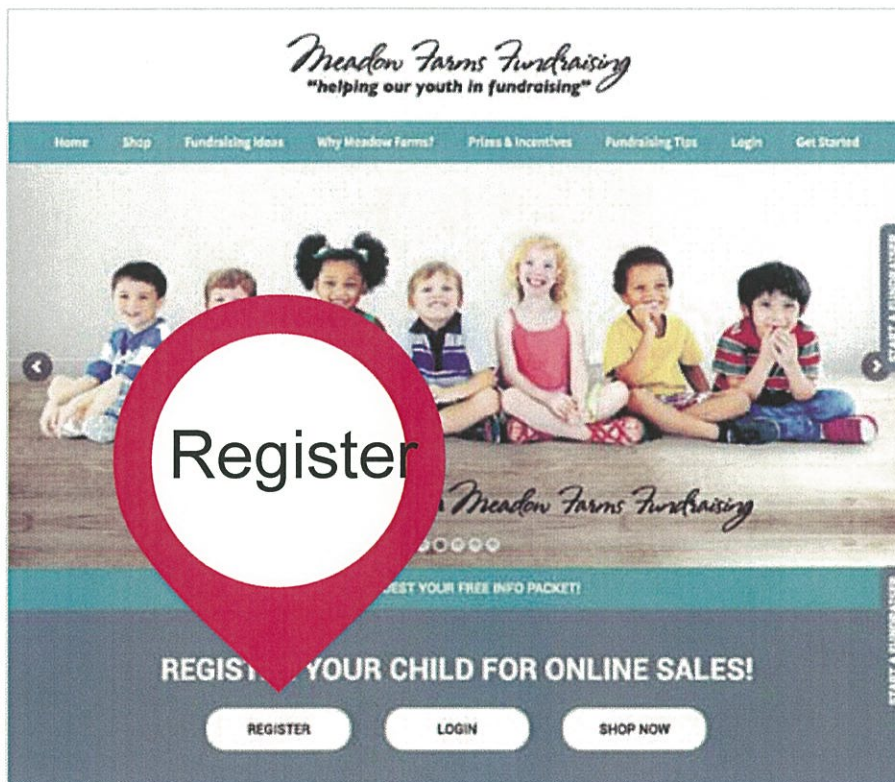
Meadow Farms Fundraising
"helping our youth in fundraising"

Home Shop Fundraising Ideas Why Meadow Farms? Prizes & Incentives Fundraising Tips Login Get Started

START A FUNDRAISER

Register

Meadow Farms Fundraising

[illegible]EST YOUR FREE INFO PACKET!

START A FUNDRAISER

REGIS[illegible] YOUR CHILD FOR ONLINE SALES!

REGISTER LOGIN SHOP NOW